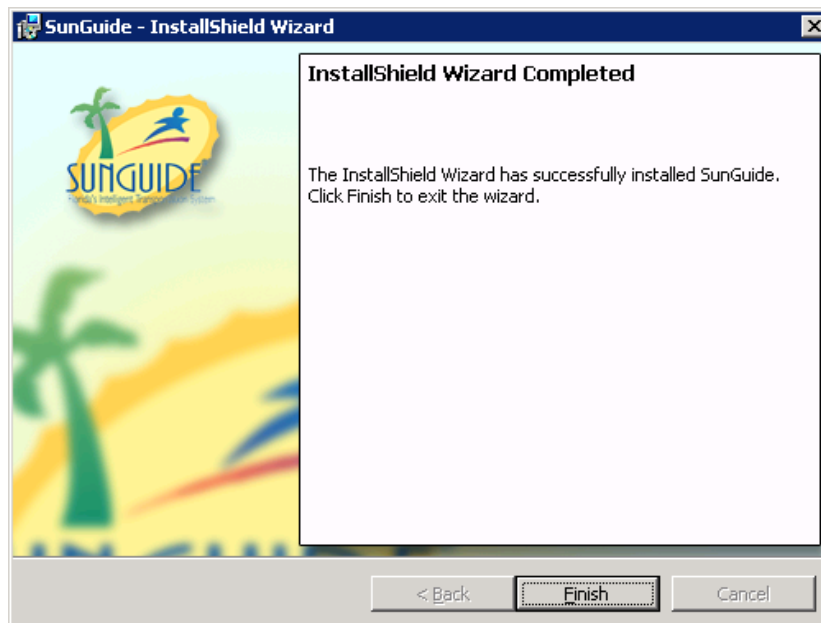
SunGuide - InstallShield Wizard

SUNGUIDE
Florida's Intelligent Transportation System

InstallShield Wizard Completed

The InstallShield Wizard has successfully installed SunGuide. Click Finish to exit the wizard.

< Back
Finish
Cancel